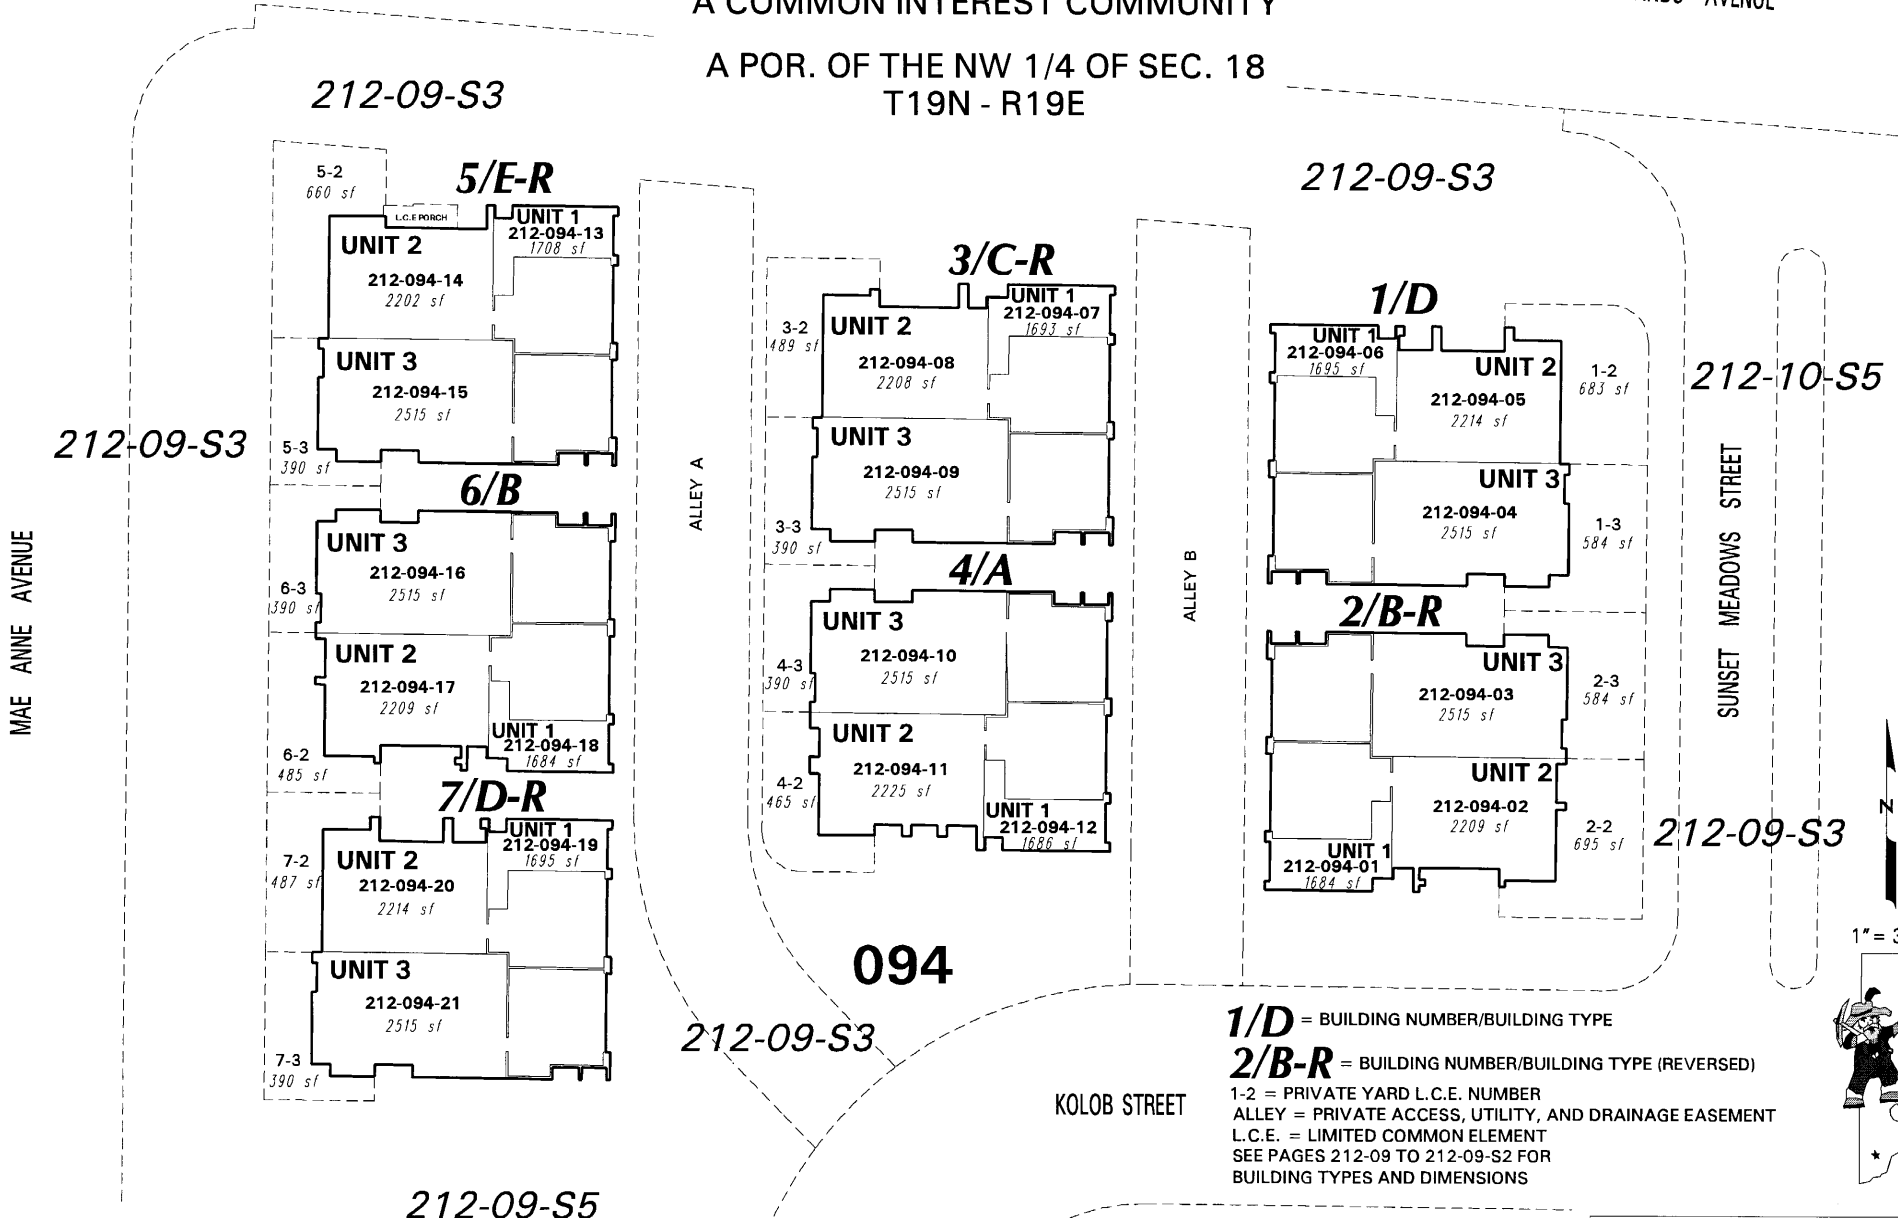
A COMMON INTEREST COMMUNITY

A POR. OF THE NW 1/4 OF SEC. 18
T19N - R19E

212-09-S3

212-09-S3

5/E-R
5-2
660 sf
L.C.E PORCH
UNIT 1
212-094-13
1708 sf
UNIT 2
212-094-14
2202 sf
UNIT 3
212-094-15
2515 sf
5-3
390 sf

6/B
UNIT 3
212-094-16
2515 sf
6-3
390 sf
UNIT 2
212-094-17
2209 sf
UNIT 1
212-094-18
1684 sf
6-2
485 sf

7/D-R
UNIT 1
212-094-19
1695 sf
UNIT 2
212-094-20
2214 sf
7-2
487 sf
UNIT 3
212-094-21
2515 sf
7-3
390 sf

212-09-S3
MAE ANNE AVENUE
ALLEY A

3/C-R
UNIT 1
212-094-07
1693 sf
3-2
489 sf
UNIT 2
212-094-08
2208 sf
UNIT 3
212-094-09
2515 sf
3-3
390 sf

4/A
UNIT 3
212-094-10
2515 sf
4-3
390 sf
UNIT 2
212-094-11
2225 sf
4-2
465 sf
UNIT 1
212-094-12
1686 sf

ALLEY B

1/D
UNIT 1
212-094-06
1695 sf
UNIT 2
212-094-05
2214 sf
1-2
683 sf
UNIT 3
212-094-04
2515 sf
1-3
584 sf

2/B-R
UNIT 3
212-094-03
2515 sf
2-3
584 sf
UNIT 2
212-094-02
2209 sf
2-2
695 sf
UNIT 1
212-094-01
1684 sf

212-10-S5
SUNSET MEADOWS STREET
212-09-S3

094

212-09-S3

KOLOB STREET

212-09-S5

1/D = BUILDING NUMBER/BUILDING TYPE
2/B-R = BUILDING NUMBER/BUILDING TYPE (REVERSED)
1-2 = PRIVATE YARD L.C.E. NUMBER
ALLEY = PRIVATE ACCESS, UTILITY, AND DRAINAGE EASEMENT
L.C.E. = LIMITED COMMON ELEMENT
SEE PAGES 212-09 TO 212-09-S2 FOR
BUILDING TYPES AND DIMENSIONS

N
1" = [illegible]